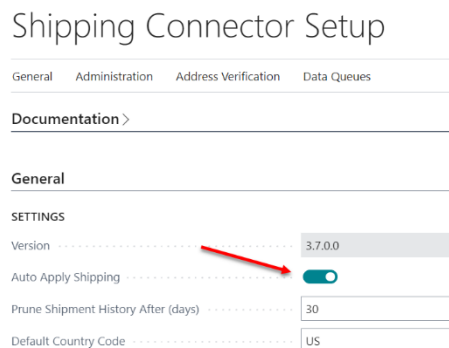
Shipping Connector Setup

General Administration Address Verification Data Queues

Documentation >

General

SETTINGS

Version 3.7.0.0

Auto Apply Shipping

Prune Shipment History After (days) 30

Default Country Code US